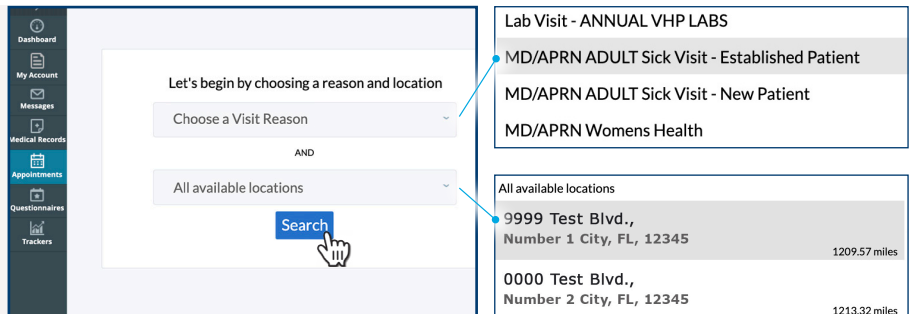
Dashboard
My Account
Messages
Medical Records
Appointments
Questionnaires
Trackers

Let's begin by choosing a reason and location

Choose a Visit Reason

AND

All available locations

Search

Lab Visit - ANNUAL VHP LABS
MD/APRN ADULT Sick Visit - Established Patient
MD/APRN ADULT Sick Visit - New Patient
MD/APRN Womens Health

All available locations

9999 Test Blvd.,
Number 1 City, FL, 12345
1209.57 miles

0000 Test Blvd.,
Number 2 City, FL, 12345
1213.32 miles